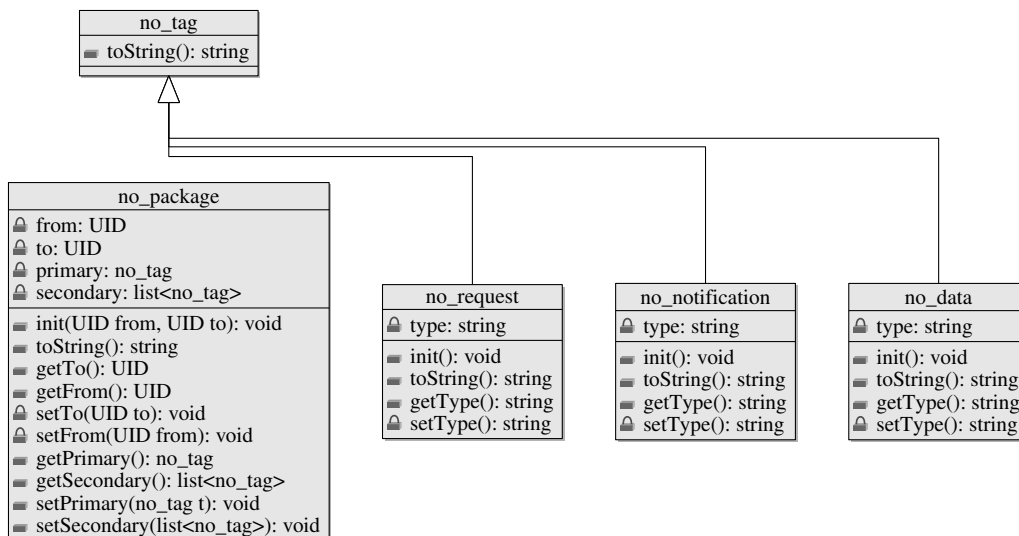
no_tag
toString(): string

no_package
from: UID
to: UID
primary: no_tag
secondary: list<no_tag>
init(UID from, UID to): void
toString(): string
getTo(): UID
getFrom(): UID
setTo(UID to): void
setFrom(UID from): void
getPrimary(): no_tag
getSecondary(): list<no_tag>
setPrimary(no_tag t): void
setSecondary(list<no_tag>): void

no_request
type: string
init(): void
toString(): string
getType(): string
setType(): string

no_notification
type: string
init(): void
toString(): string
getType(): string
setType(): string

no_data
type: string
init(): void
toString(): string
getType(): string
setType(): string